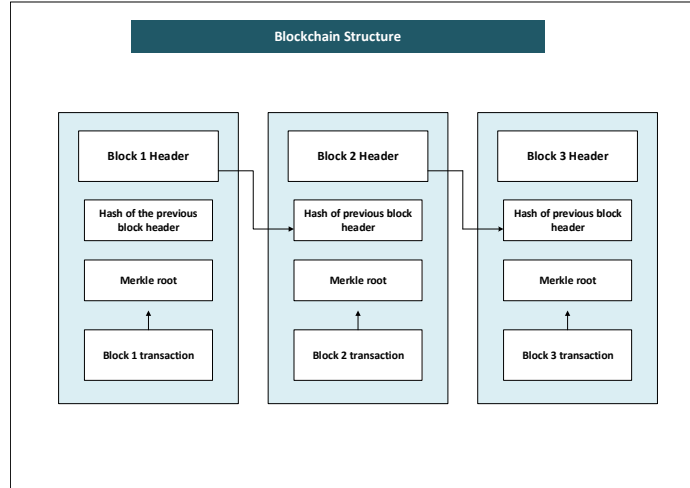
Blockchain Structure

Block 1 Header

Hash of the previous block header

Merkle root

Block 1 transaction

Block 2 Header

Hash of previous block header

Merkle root

Block 2 transaction

Block 3 Header

Hash of previous block header

Merkle root

Block 3 transaction